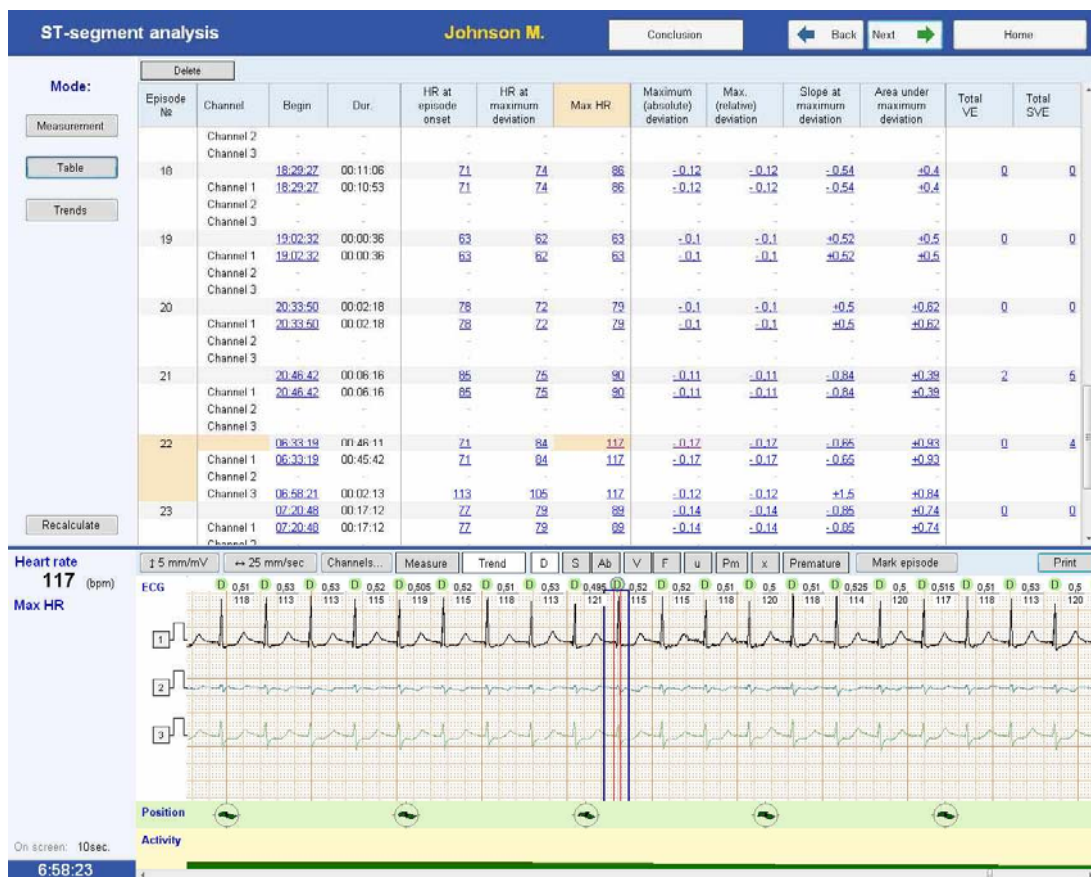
ST-segment analysis Johnson M. Conclusion Back Next Home

Mode:
Measurement
Table
Trends
Recalculate

Delete

| Episode № | Channel | Begin | Dur. | HR at episode onset | HR at maximum deviation | Max HR | Maximum (absolute) deviation | Max. (relative) deviation | Slope at maximum deviation | Area under maximum deviation | Total VE | Total SVE |
|---|---|---|---|---|---|---|---|---|---|---|---|---|
| | Channel 2 | - | - | | | - | | | | | | |
| | Channel 3 | | | | | | | | | | | |
| 18 | | 18:29:27 | 00:11:06 | 71 | 74 | 86 | -0.12 | -0.12 | -0.54 | +0.4 | 0 | 0 |
| | Channel 1 | 18:29:27 | 00:10:53 | 71 | 74 | 86 | -0.12 | -0.12 | -0.54 | +0.4 | | |
| | Channel 2 | - | - | | | | | | | | | |
| | Channel 3 | - | - | | | | | | | | | |
| 19 | | 19:02:32 | 00:00:36 | 63 | 62 | 63 | -0.1 | -0.1 | +0.52 | +0.5 | 0 | 0 |
| | Channel 1 | 19:02:32 | 00:00:36 | 63 | 62 | 63 | -0.1 | -0.1 | +0.52 | +0.5 | | |
| | Channel 2 | | | | | | | | | | | |
| | Channel 3 | | | | | | | | | | | |
| 20 | | 20:33:50 | 00:02:18 | 78 | 72 | 79 | -0.1 | -0.1 | +0.5 | +0.62 | 0 | 0 |
| | Channel 1 | 20:33:50 | 00:02:18 | 78 | 72 | 79 | -0.1 | -0.1 | +0.5 | +0.62 | | |
| | Channel 2 | | | | | | | | | | | |
| | Channel 3 | | | | | | | | | | | |
| 21 | | 20:46:42 | 00:06:16 | 85 | 75 | 90 | -0.11 | -0.11 | -0.84 | +0.39 | 2 | 5 |
| | Channel 1 | 20:46:42 | 00:06:16 | 85 | 75 | 90 | -0.11 | -0.11 | -0.84 | +0.39 | | |
| | Channel 2 | | | | | | | | | | | |
| | Channel 3 | | | | | | | | | | | |
| 22 | | 06:33:19 | 00:46:11 | 71 | 84 | 117 | -0.17 | -0.17 | -0.65 | +0.93 | 0 | 4 |
| | Channel 1 | 06:33:19 | 00:45:42 | 71 | 84 | 117 | -0.17 | -0.17 | -0.65 | +0.93 | | |
| | Channel 2 | | | | | | | | | | | |
| | Channel 3 | 06:58:21 | 00:02:13 | 113 | 105 | 117 | -0.12 | -0.12 | +1.5 | +0.84 | | |
| 23 | | 07:20:48 | 00:17:12 | 77 | 79 | 89 | -0.14 | -0.14 | -0.85 | +0.74 | 0 | 0 |
| | Channel 1 | 07:20:48 | 00:17:12 | 77 | 79 | 89 | -0.14 | -0.14 | -0.85 | +0.74 | | |
| | Channel 2 | | | | | | | | | | | |

Heart rate
117 (bpm)
Max HR

↕5 mm/mV ↔25 mm/sec Channels... Measure Trend D S Ab V F u Pm x Premature Mark episode Print

ECG
D 0,51 118 D 0,53 113 D 0,53 113 D 0,52 115 D 0,505 119 D 0,52 115 D 0,51 118 D 0,53 113 D 0,495 121 D 0,52 115 D 0,52 115 D 0,51 118 D 0,5 120 D 0,51 118 D 0,525 114 D 0,5 120 D 0,515 117 D 0,51 118 D 0,53 113 D 0,5 120

1
2
3

Position
Activity

On screen: 10sec.
6:58:23